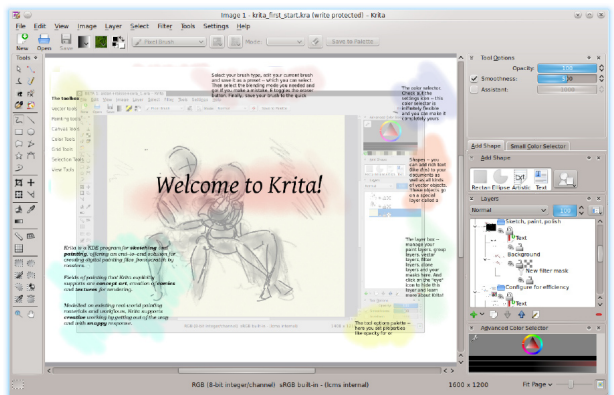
Image 1 - krita_first_start.kra (write protected) – Krita

File Edit View Image Layer Select Filter Tools Settings Help

New Open Save

Pixel Brush

Mode:

Save to Palette

Tools

Tool Options

Opacity:

Smoothness:

Assistant:

Add Shape

Small Color Selector

Add Shape

Rectan Ellipse Artistic Text

Layers

Normal

Sketch, paint, polish

Text

Background

New filter mask

Text

Configure for efficiency

Text

Advanced Color Selector

Welcome to Krita!

Select your brush type, with your current brush and save it as a preset – which you can select. Then select the blending mode you needed and set it you make a mistake & toggle. Re-erase marker. Finally, save your brush to the quick

The color selector. Check all the settings here – the color selector is brilliantly flexible and you can make it completely yours.

Shapes – you can add text (like this) to your documents as well as all kinds of vector objects. These objects go on a special layer called a

The layer box – manage your paint layers, group layers, vector layers, filter layers and even layers and add your masks here. And click on the "wrench" icon to hide this layer and learn more about Krita!

The tool options palette – here you set properties the opacity for

The toolbox

Vector tools

Painting tools

Canvas tools

Color tools

Grid tools

Selection tools

View tools

Krita is a KDE program for sketching and painting, offering an end-to-end solution for creating digital painting files from scratch by masters.

Fields of painting that Krita explicitly supports are concept art, creation of comics and textures for rendering.

Modelled on existing real-world painting materials and workflows, Krita supports creative working by getting out of the way and with snappy response.

RGB (8-bit integer/channel) sRGB built-in - (lcms internal)

1600 x 1200

Fit Page